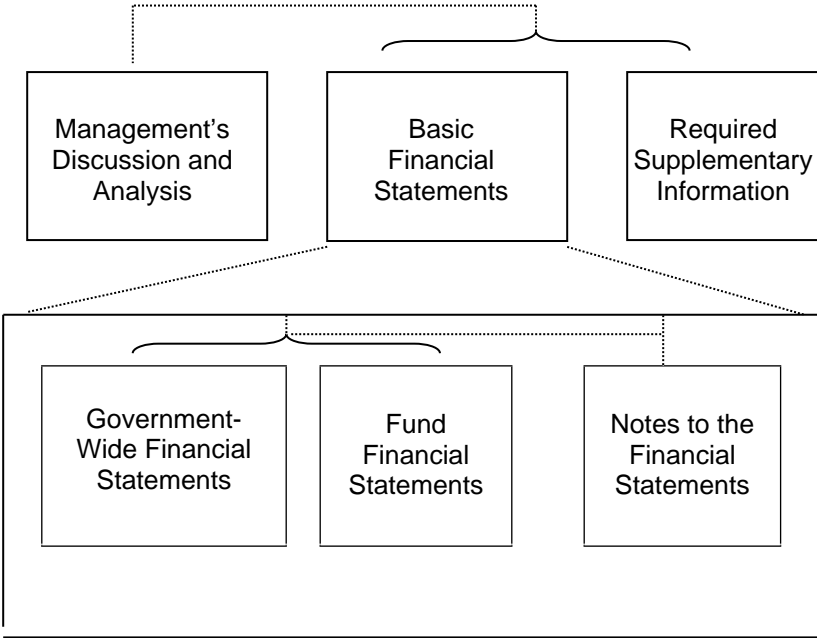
Management's Discussion and Analysis

Basic Financial Statements

Required Supplementary Information

Government-Wide Financial Statements

Fund Financial Statements

Notes to the Financial Statements